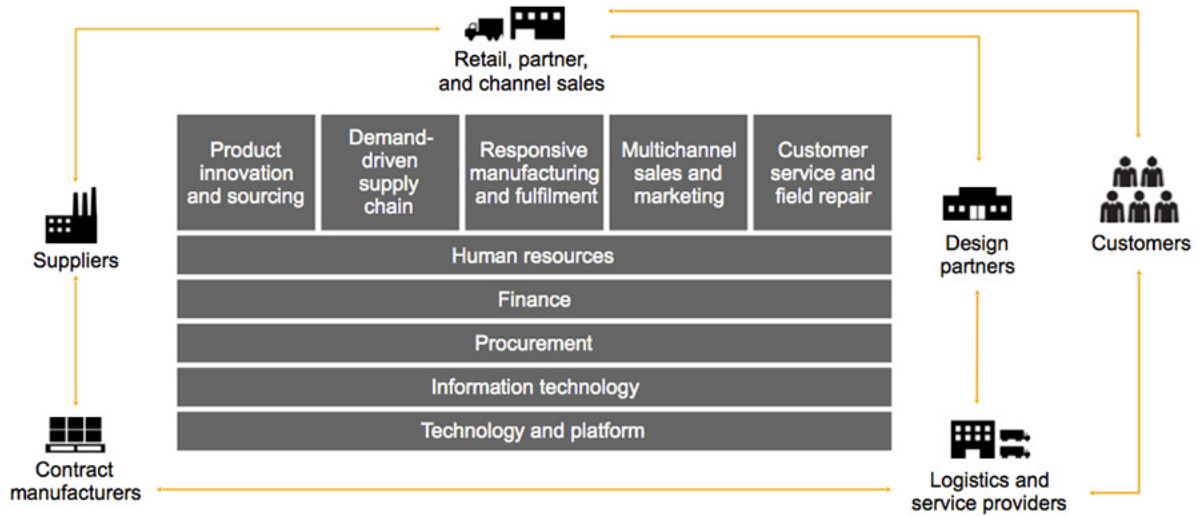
Retail, partner, and channel sales

| Product innovation and sourcing | Demand-driven supply chain | Responsive manufacturing and fulfilment | Multichannel sales and marketing | Customer service and field repair |
|---|---|---|---|---|

Human resources

Finance

Procurement

Information technology

Technology and platform

Suppliers

Contract manufacturers

Design partners

Customers

Logistics and service providers